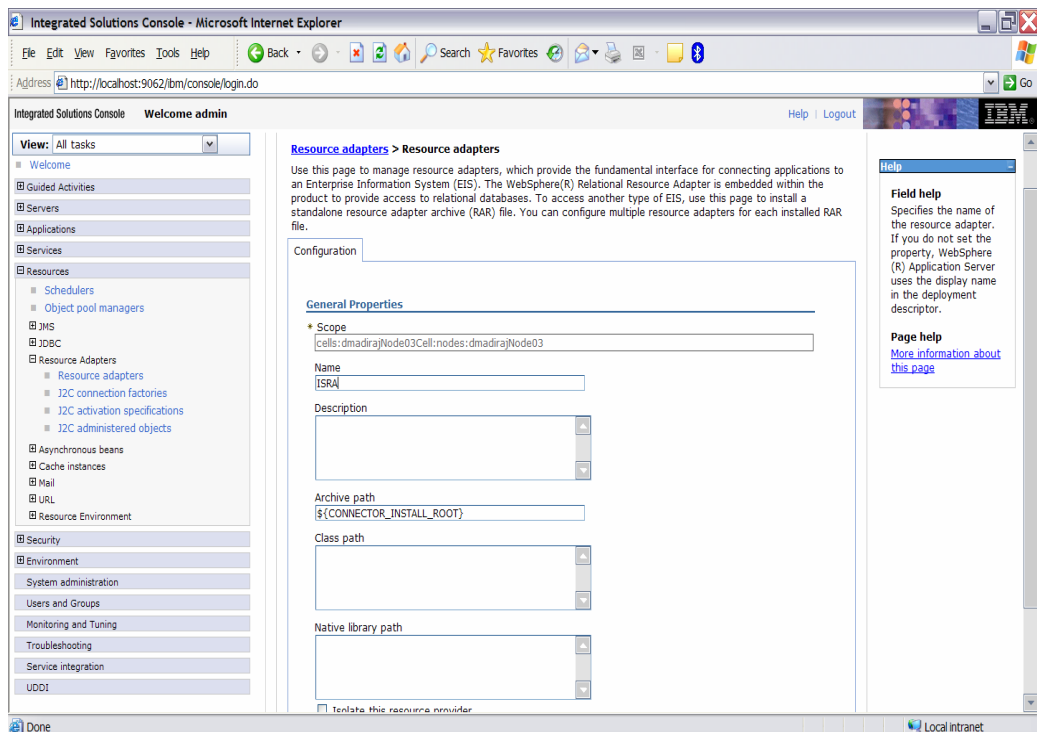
Integrated Solutions Console - Microsoft Internet Explorer

File Edit View Favorites Tools Help
Back Search Favorites
Address http://localhost:9062/ibm/console/login.do
Go

Integrated Solutions Console Welcome admin
Help | Logout
IBM

View: All tasks
Welcome
Guided Activities
Servers
Applications
Services
Resources
Schedulers
Object pool managers
JMS
JDBC
Resource Adapters
Resource adapters
J2C connection factories
J2C activation specifications
J2C administered objects
Asynchronous beans
Cache instances
Mail
URL
Resource Environment
Security
Environment
System administration
Users and Groups
Monitoring and Tuning
Troubleshooting
Service integration
UDDI

Resource adapters > Resource adapters

Use this page to manage resource adapters, which provide the fundamental interface for connecting applications to an Enterprise Information System (EIS). The WebSphere(R) Relational Resource Adapter is embedded within the product to provide access to relational databases. To access another type of EIS, use this page to install a standalone resource adapter archive (RAR) file. You can configure multiple resource adapters for each installed RAR file.

Configuration

General Properties

* Scope
cells:dmadirajNode03Cell:nodes:dmadirajNode03

Name
ISRA

Description

Archive path
${CONNECTOR_INSTALL_ROOT}

Class path

Native library path

Isolate this resource provider

Help

Field help
Specifies the name of the resource adapter. If you do not set the property, WebSphere (R) Application Server uses the display name in the deployment descriptor.

Page help
More information about this page

Done
Local intranet